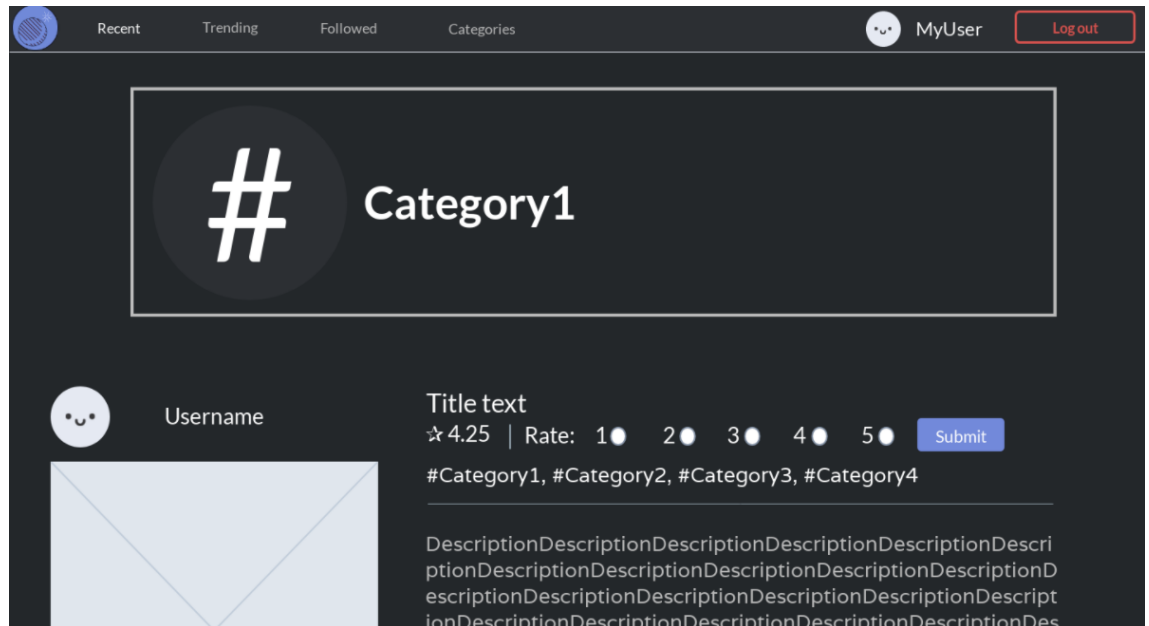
Recent Trending Followed Categories

MyUser Log out

#

Category1

Username

Title text

☆4.25 | Rate: 1 2 3 4 5 Submit

#Category1, #Category2, #Category3, #Category4

DescriptionDescriptionDescriptionDescriptionDescriptionDescriptionDescriptionDescriptionDescriptionDescriptionDescriptionDescriptionDescriptionDescriptionDescriptionDescriptionDescriptionDescript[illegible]